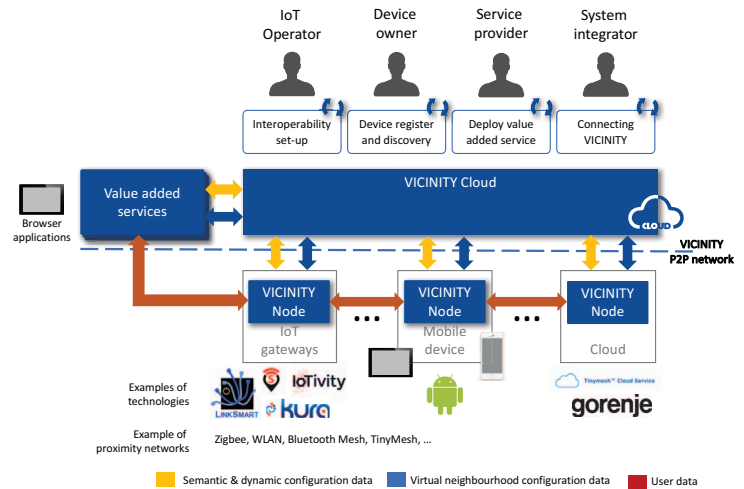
IoT Operator

Device owner

Service provider

System integrator

Interoperability set-up

Device register and discovery

Deploy value added service

Connecting VICINITY

Browser applications

Value added services

VICINITY Cloud

CLOUD

VICINITY P2P network

VICINITY Node

IoT gateways

VICINITY Node

Mobile device

VICINITY Node

Cloud

Examples of technologies

LINKSMART

IoTivity

kura

Tinymesh™ Cloud Service

gorenje

Example of proximity networks

Zigbee, WLAN, Bluetooth Mesh, TinyMesh, ...

Semantic & dynamic configuration data

Virtual neighbourhood configuration data

User data